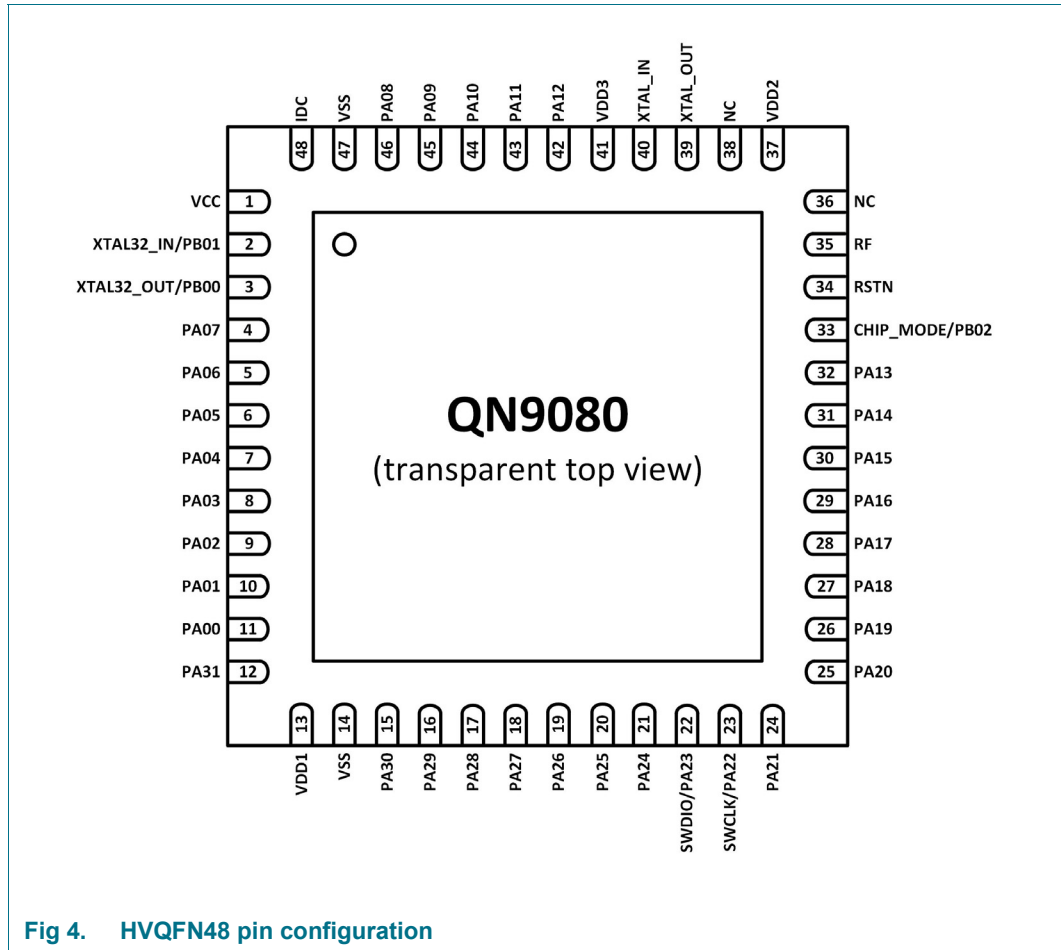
IDC 48
VSS 47
PA08 46
PA09 45
PA10 44
PA11 43
PA12 42
VDD3 41
XTAL_IN 40
XTAL_OUT 39
NC 38
VDD2 37

VCC 1
XTAL32_IN/PB01 2
XTAL32_OUT/PB00 3
PA07 4
PA06 5
PA05 6
PA04 7
PA03 8
PA02 9
PA01 10
PA00 11
PA31 12

36 NC
35 RF
34 RSTN
33 CHIP_MODE/PB02
32 PA13
31 PA14
30 PA15
29 PA16
28 PA17
27 PA18
26 PA19
25 PA20

QN9080
(transparent top view)

13 VDD1
14 VSS
15 PA30
16 PA29
17 PA28
18 PA27
19 PA26
20 PA25
21 PA24
22 SWDIO/PA23
23 SWCLK/PA22
24 PA21

Fig 4. HVQFN48 pin configuration